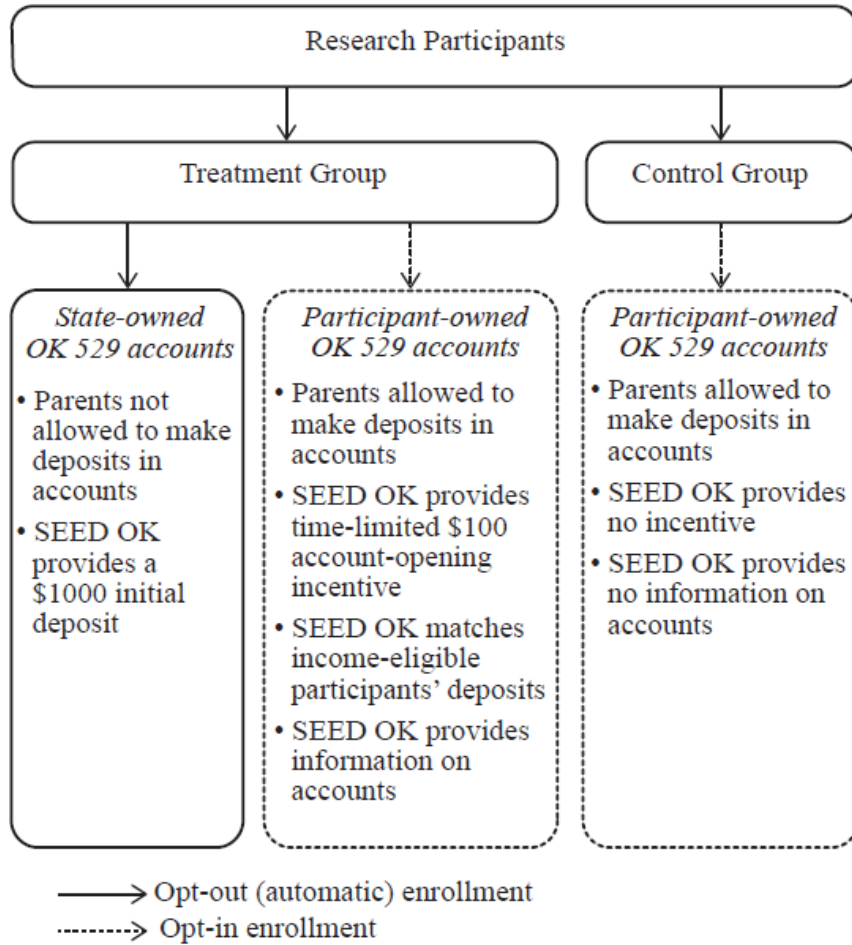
Research Participants

Treatment Group

Control Group

*State-owned OK 529 accounts*

• Parents not allowed to make deposits in accounts
• SEED OK provides a \$1000 initial deposit

*Participant-owned OK 529 accounts*

• Parents allowed to make deposits in accounts
• SEED OK provides time-limited \$100 account-opening incentive
• SEED OK matches income-eligible participants' deposits
• SEED OK provides information on accounts

*Participant-owned OK 529 accounts*

• Parents allowed to make deposits in accounts
• SEED OK provides no incentive
• SEED OK provides no information on accounts

Opt-out (automatic) enrollment
Opt-in enrollment